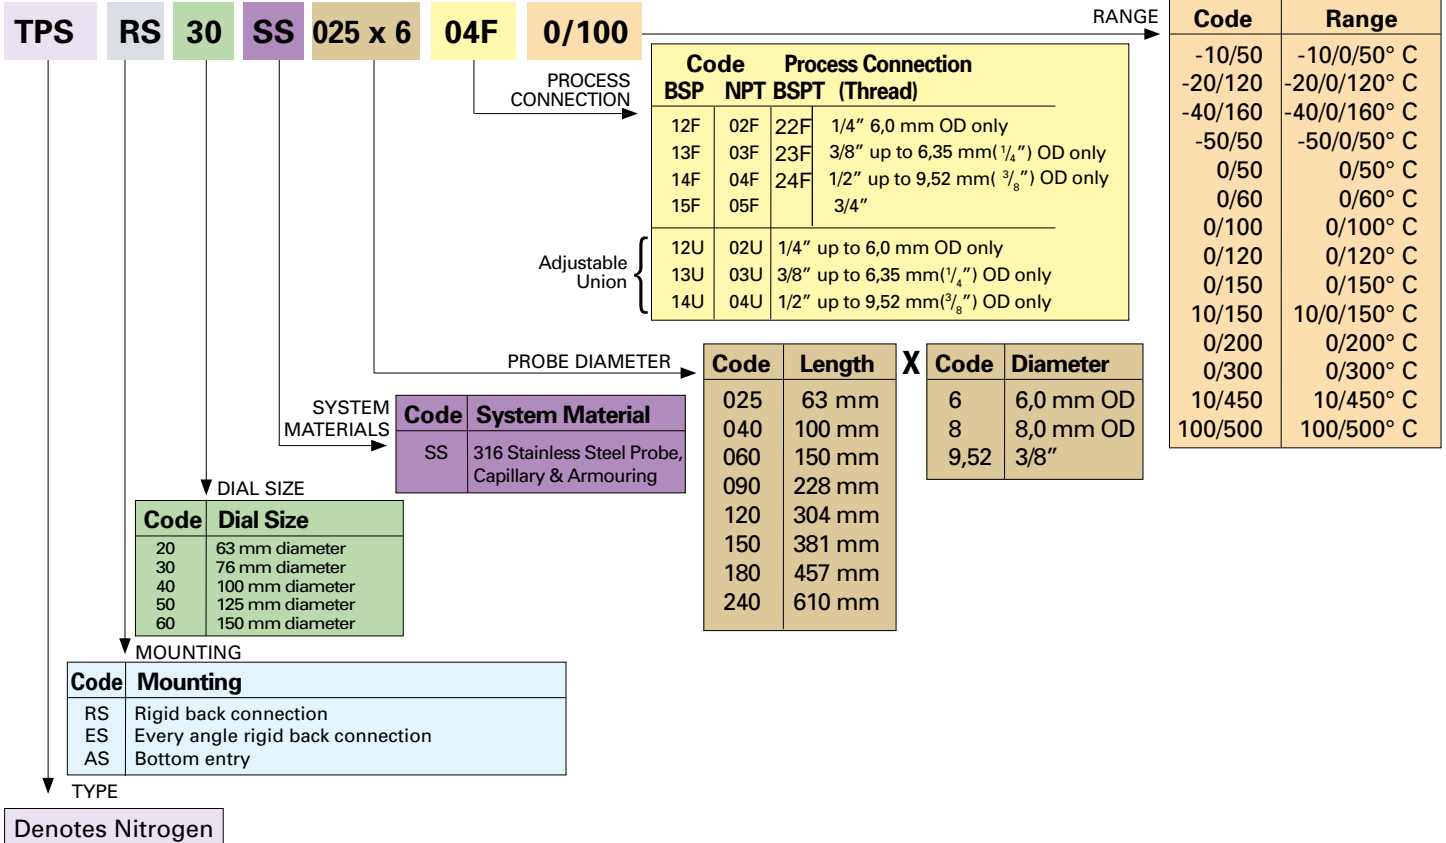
TPS RS 30 SS 025 x 6 04F 0/100

RANGE

| Code | Range |
|---|---|
| -10/50 | -10/0/50° C |
| -20/120 | -20/0/120° C |
| -40/160 | -40/0/160° C |
| -50/50 | -50/0/50° C |
| 0/50 | 0/50° C |
| 0/60 | 0/60° C |
| 0/100 | 0/100° C |
| 0/120 | 0/120° C |
| 0/150 | 0/150° C |
| 10/150 | 10/0/150° C |
| 0/200 | 0/200° C |
| 0/300 | 0/300° C |
| 10/450 | 10/450° C |
| 100/500 | 100/500° C |

PROCESS CONNECTION

| Code BSP | NPT | BSPT | Process Connection (Thread) |
|---|---|---|---|
| 12F | 02F | 22F | 1/4″ 6,0 mm OD only |
| 13F | 03F | 23F | 3/8″ up to 6,35 mm($^1/_4$″) OD only |
| 14F | 04F | 24F | 1/2″ up to 9,52 mm( $^3/_8$″) OD only |
| 15F | 05F | | 3/4″ |

Adjustable Union

| | | |
|---|---|---|
| 12U | 02U | 1/4″ up to 6,0 mm OD only |
| 13U | 03U | 3/8″ up to 6,35 mm($^1/_4$″) OD only |
| 14U | 04U | 1/2″ up to 9,52 mm($^3/_8$″) OD only |

PROBE DIAMETER

| Code | Length |
|---|---|
| 025 | 63 mm |
| 040 | 100 mm |
| 060 | 150 mm |
| 090 | 228 mm |
| 120 | 304 mm |
| 150 | 381 mm |
| 180 | 457 mm |
| 240 | 610 mm |

X

| Code | Diameter |
|---|---|
| 6 | 6,0 mm OD |
| 8 | 8,0 mm OD |
| 9,52 | 3/8″ |

SYSTEM MATERIALS

| Code | System Material |
|---|---|
| SS | 316 Stainless Steel Probe, Capillary & Armouring |

DIAL SIZE

| Code | Dial Size |
|---|---|
| 20 | 63 mm diameter |
| 30 | 76 mm diameter |
| 40 | 100 mm diameter |
| 50 | 125 mm diameter |
| 60 | 150 mm diameter |

MOUNTING

| Code | Mounting |
|---|---|
| RS | Rigid back connection |
| ES | Every angle rigid back connection |
| AS | Bottom entry |

TYPE

Denotes Nitrogen